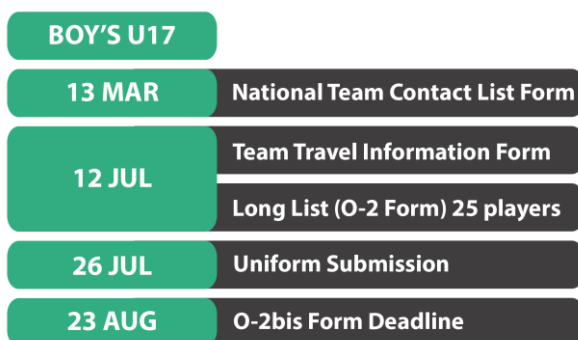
BOY’S U17

| | |
|---|---|
| 13 MAR | National Team Contact List Form |
| 12 JUL | Team Travel Information Form |
| | Long List (O-2 Form) 25 players |
| 26 JUL | Uniform Submission |
| 23 AUG | O-2bis Form Deadline |